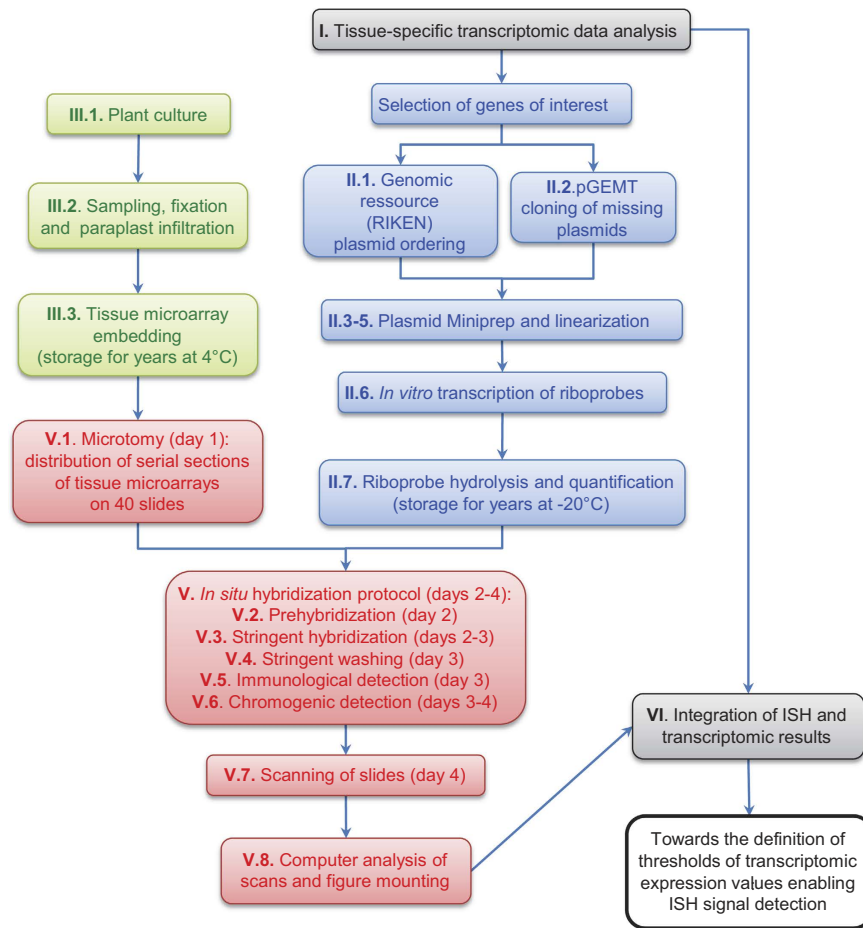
I. Tissue-specific transcriptomic data analysis

Selection of genes of interest

II.1. Genomic ressource (RIKEN) plasmid ordering

II.2.pGEMT cloning of missing plasmids

II.3-5. Plasmid Miniprep and linearization

II.6. In vitro transcription of riboprobes

II.7. Riboprobe hydrolysis and quantification (storage for years at -20°C)

III.1. Plant culture

III.2. Sampling, fixation and paraplast infiltration

III.3. Tissue microarray embedding (storage for years at 4°C)

V.1. Microtomy (day 1): distribution of serial sections of tissue microarrays on 40 slides

V. In situ hybridization protocol (days 2-4):
V.2. Prehybridization (day 2)
V.3. Stringent hybridization (days 2-3)
V.4. Stringent washing (day 3)
V.5. Immunological detection (day 3)
V.6. Chromogenic detection (days 3-4)

V.7. Scanning of slides (day 4)

V.8. Computer analysis of scans and figure mounting

VI. Integration of ISH and transcriptomic results

Towards the definition of thresholds of transcriptomic expression values enabling ISH signal detection